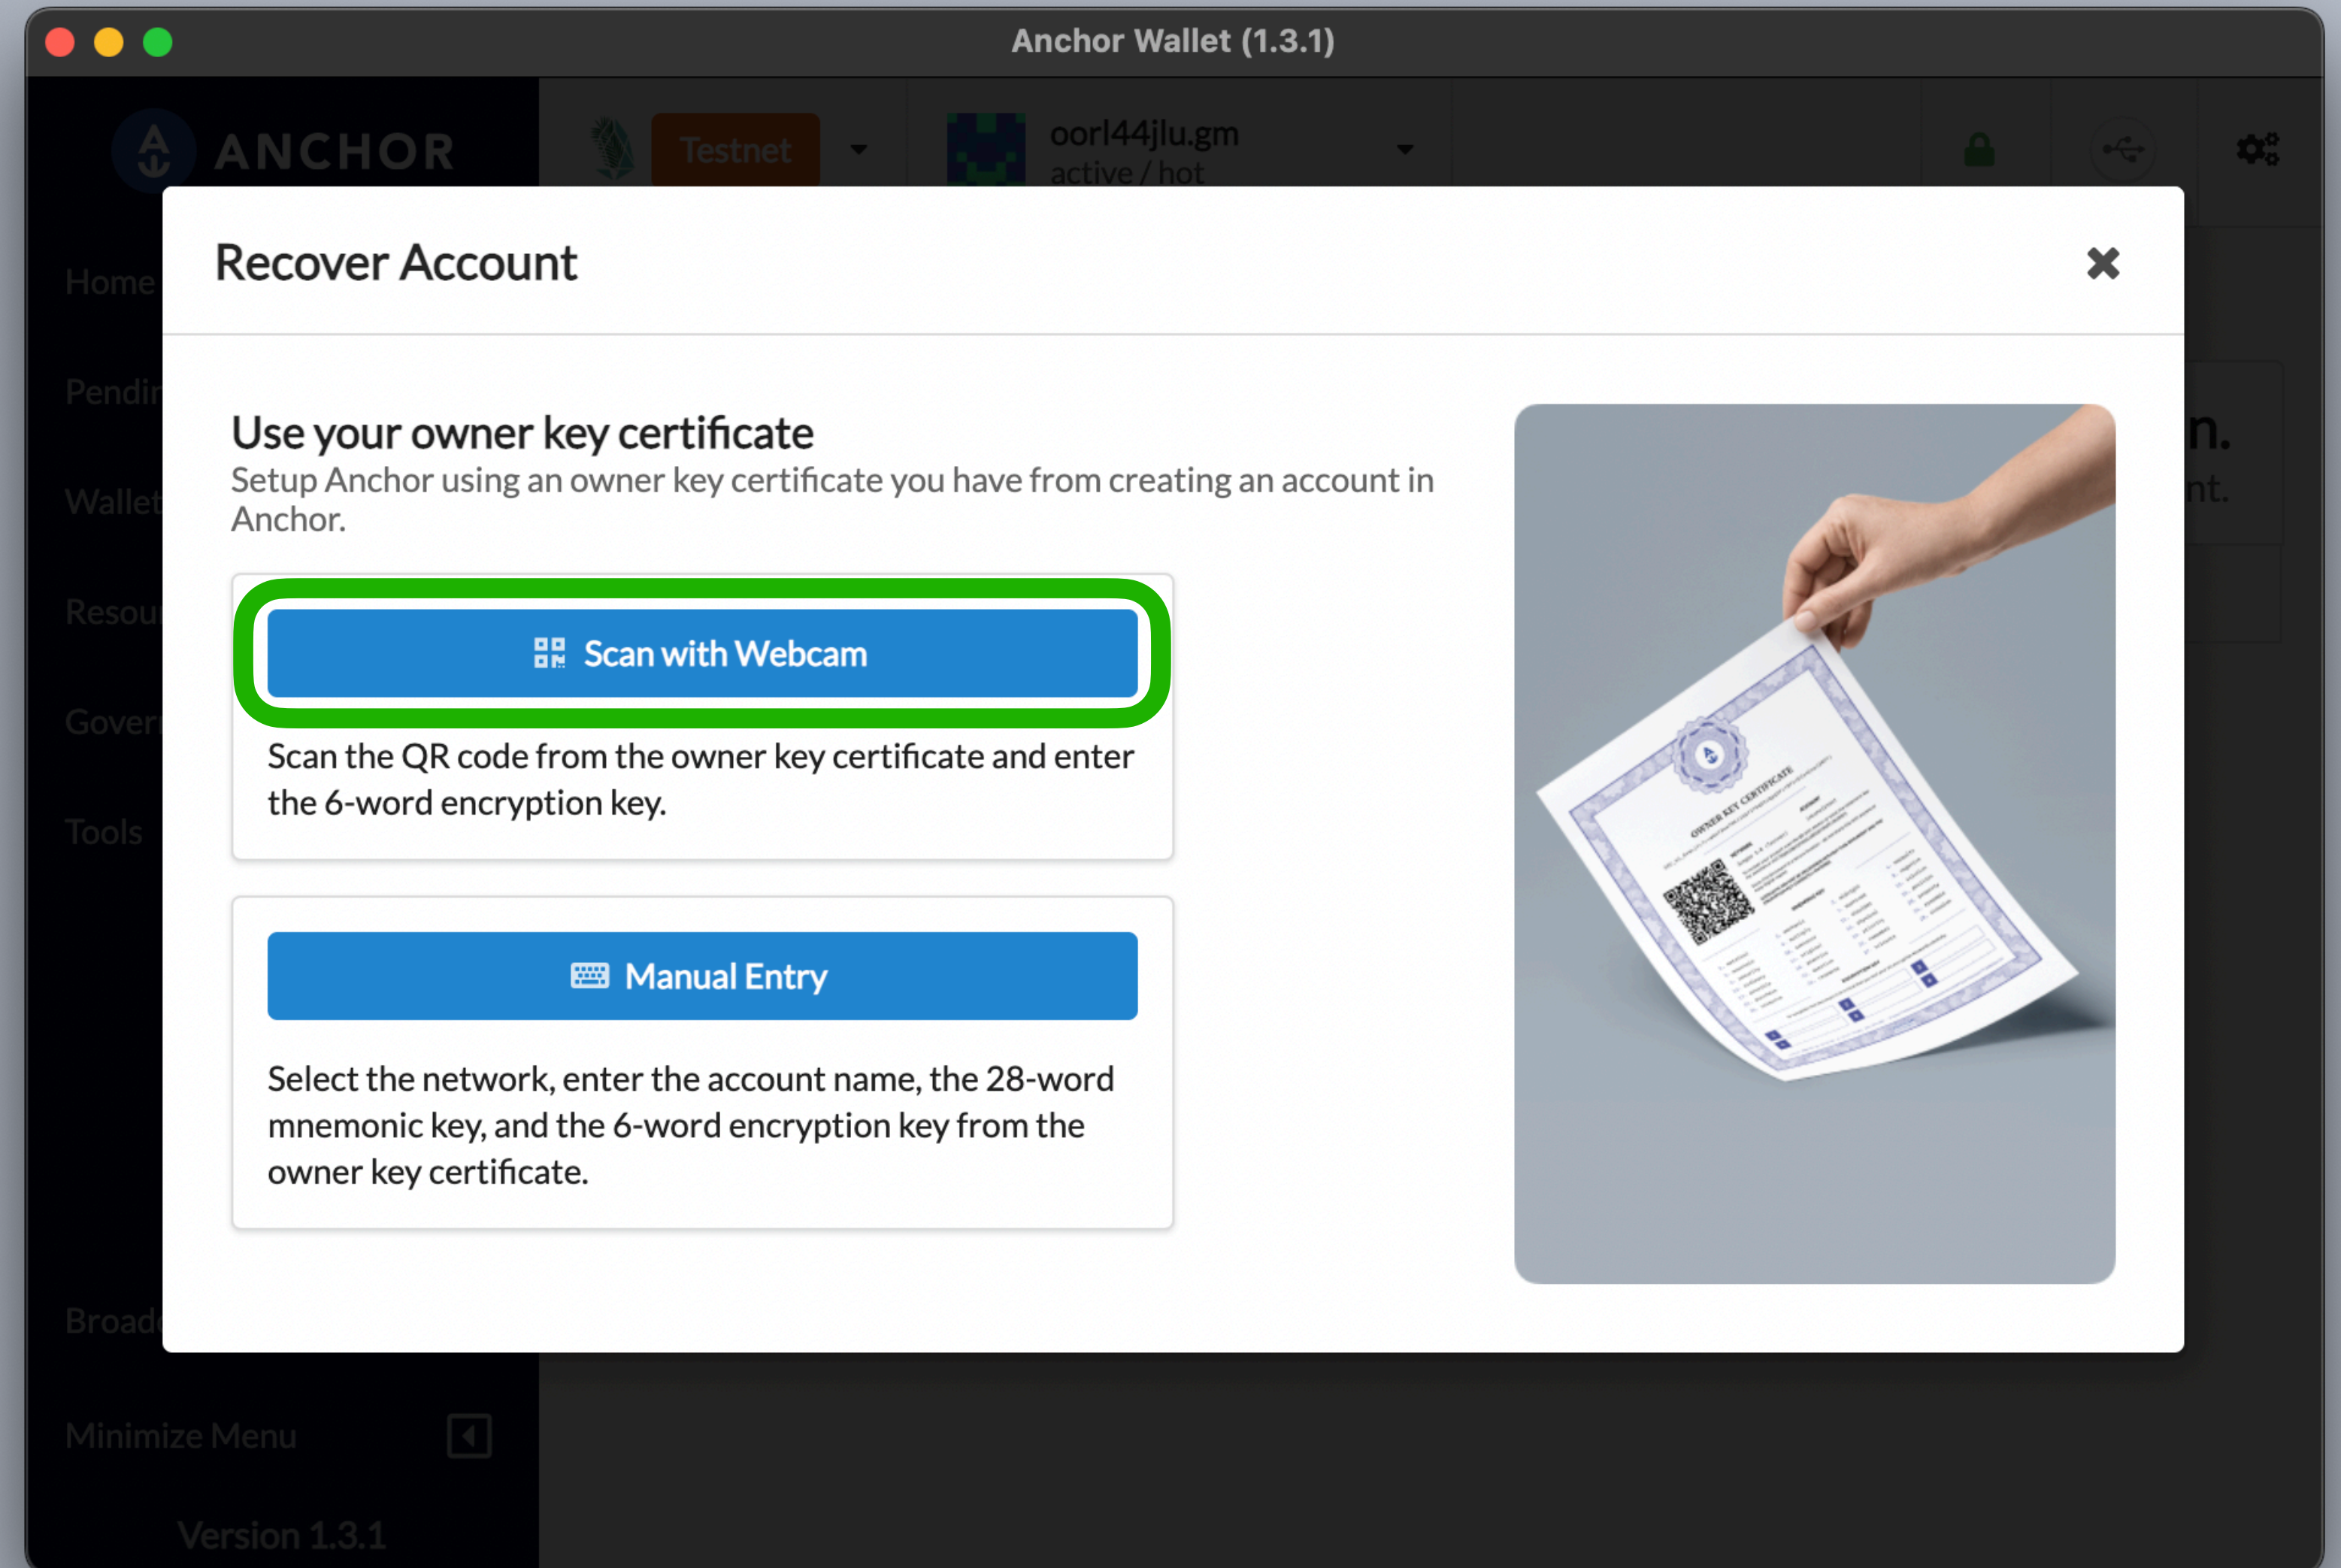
Anchor Wallet (1.3.1)

ANCHOR

Testnet

oorl44jlu.gm
active / hot

Home

Pendi

Wallet

Resou

Gover

Tools

Broad

Minimize Menu

Version 1.3.1

Recover Account

Use your owner key certificate

Setup Anchor using an owner key certificate you have from creating an account in Anchor.

Scan with Webcam

Scan the QR code from the owner key certificate and enter the 6-word encryption key.

Manual Entry

Select the network, enter the account name, the 28-word mnemonic key, and the 6-word encryption key from the owner key certificate.

OWNER KEY CERTIFICATE

n.

nt.